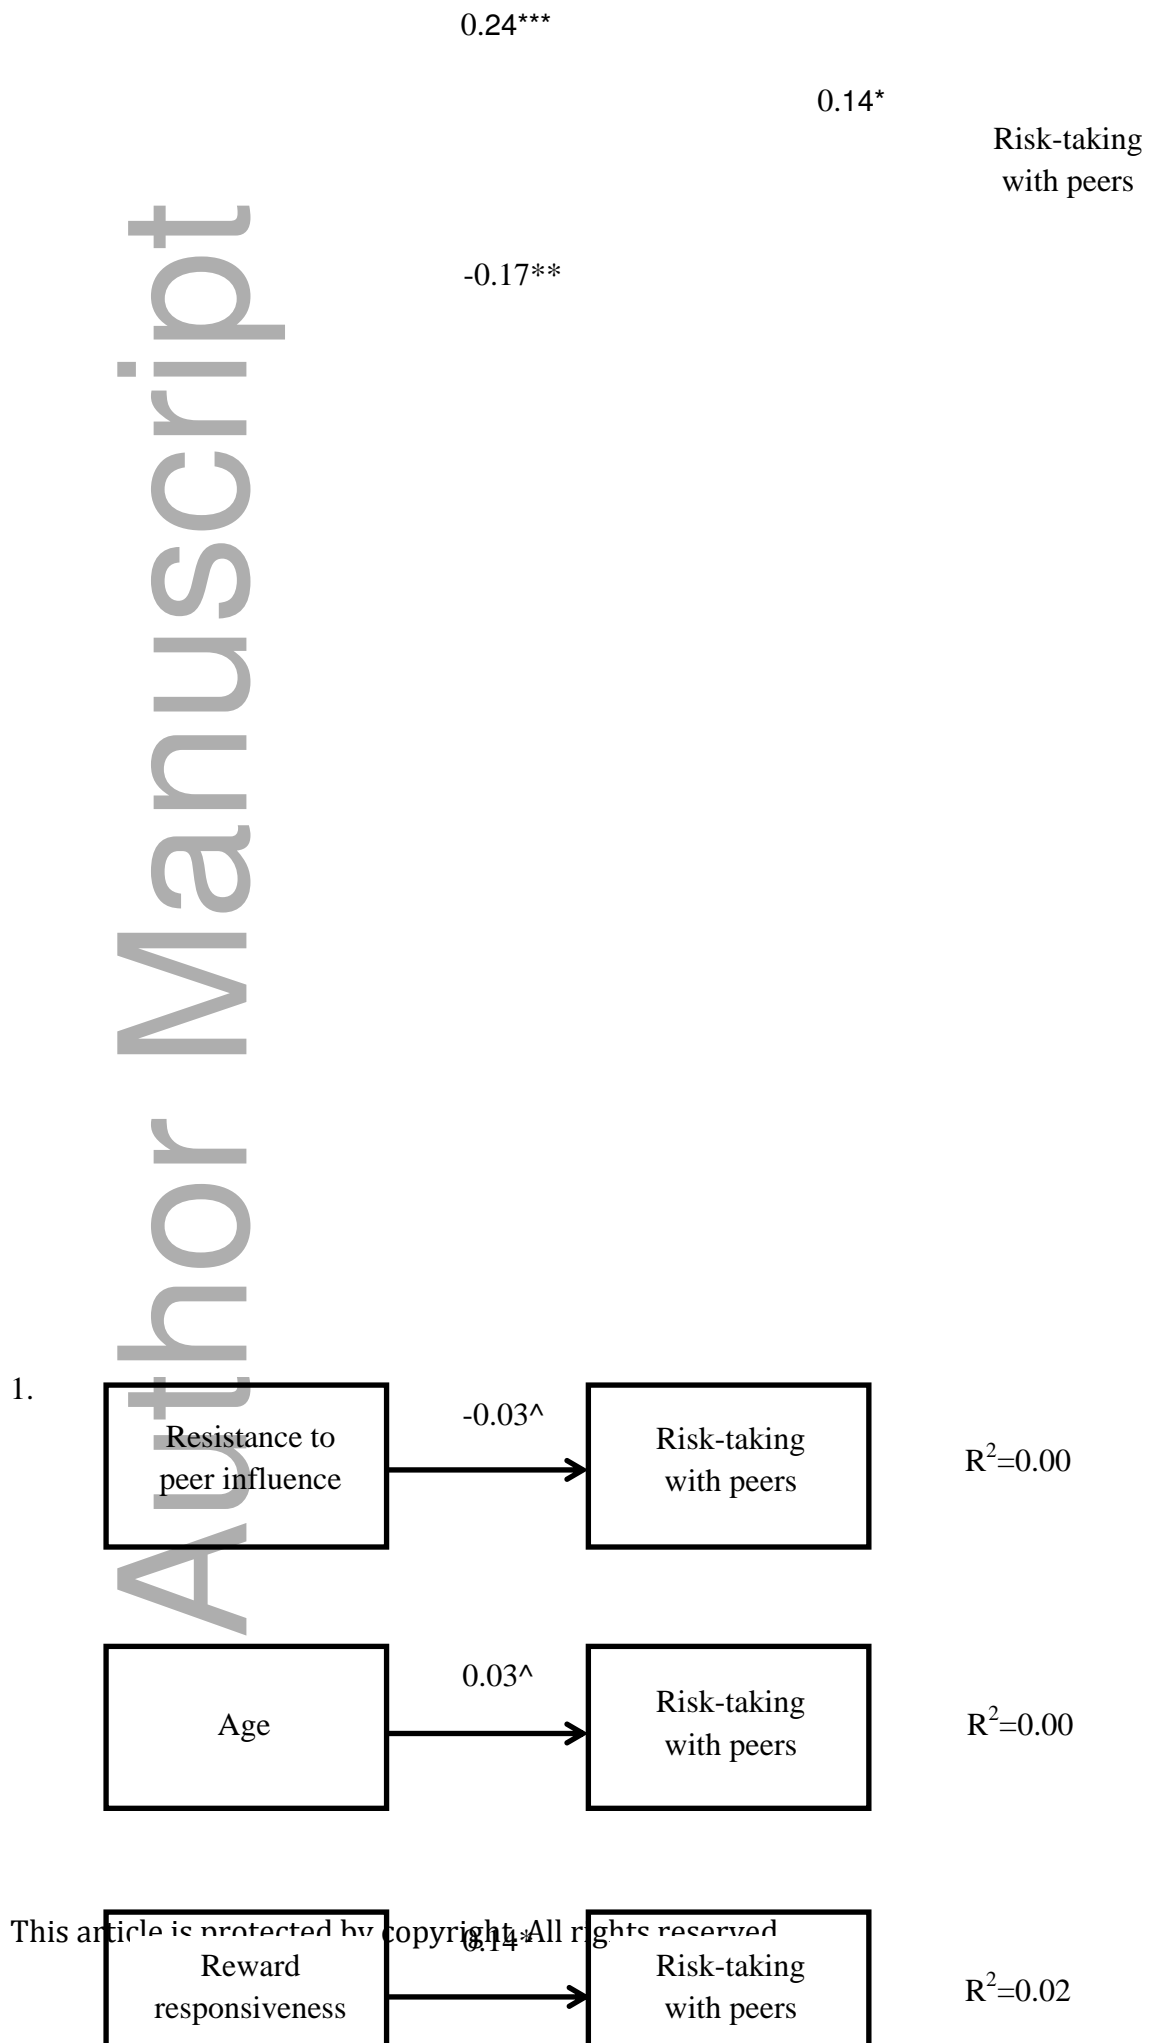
0.24***

0.14*

Risk-taking with peers

-0.17**

Author Manuscript

1.

Resistance to peer influence

-0.03^

Risk-taking with peers

$R^2$=0.00

Age

0.03^

Risk-taking with peers

$R^2$=0.00

This article is protected by copyright. All rights reserved

Reward responsiveness

0.14*

Risk-taking with peers

$R^2$=0.02